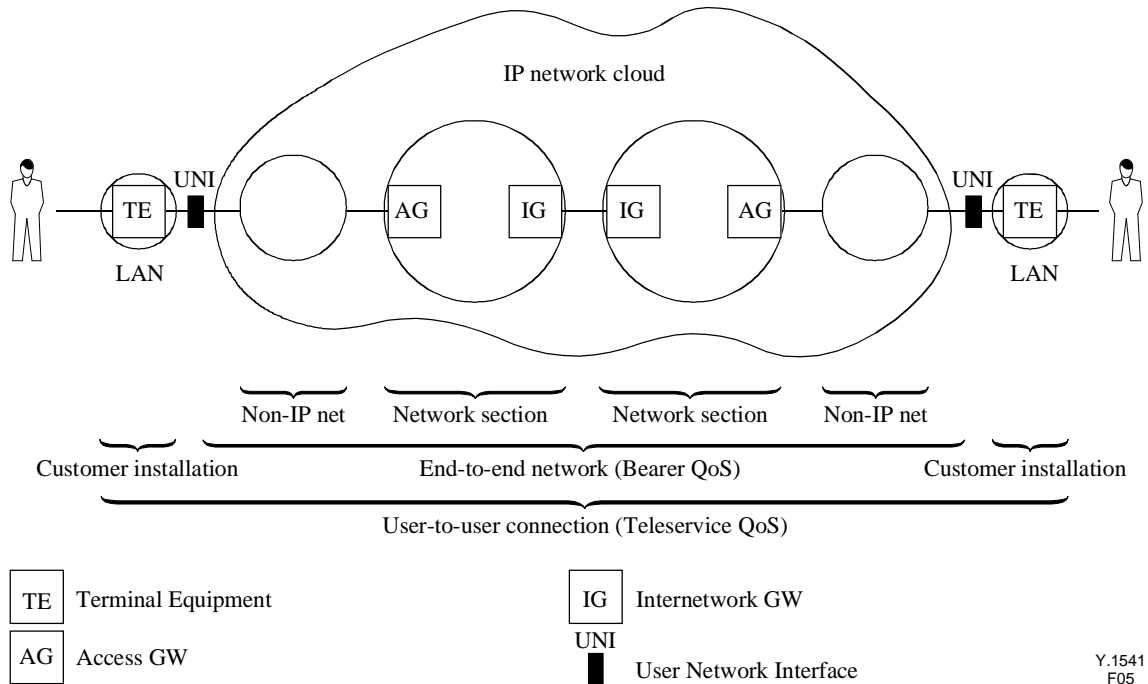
IP network cloud

UNI

TE

LAN

AG

IG

IG

AG

UNI

TE

LAN

Non-IP net

Network section

Network section

Non-IP net

Customer installation

End-to-end network (Bearer QoS)

Customer installation

User-to-user connection (Teleservice QoS)

TE Terminal Equipment

AG Access GW

IG Internetwork GW

UNI

User Network Interface

Y.1541
F05